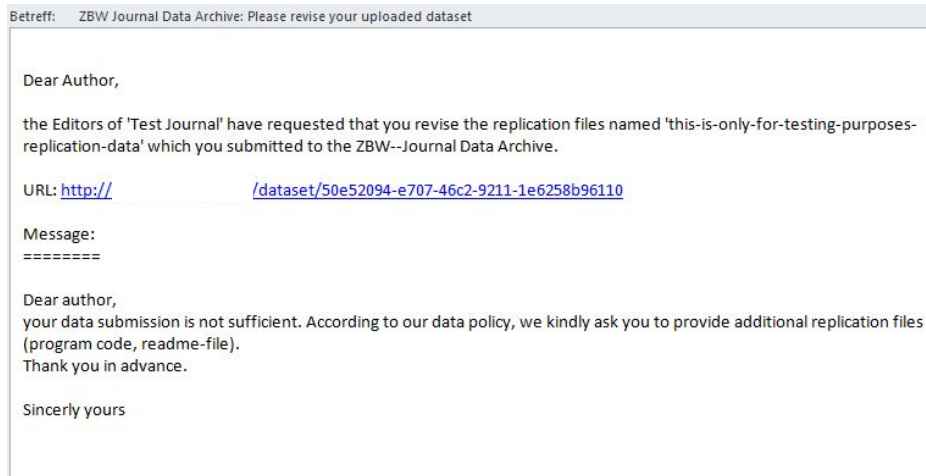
Betreff: ZBW Journal Data Archive: Please revise your uploaded dataset

Dear Author,

the Editors of 'Test Journal' have requested that you revise the replication files named 'this-is-only-for-testing-purposes-replication-data' which you submitted to the ZBW--Journal Data Archive.

URL: http:// /dataset/50e52094-e707-46c2-9211-1e6258b96110

Message:
========

Dear author,
your data submission is not sufficient. According to our data policy, we kindly ask you to provide additional replication files (program code, readme-file).
Thank you in advance.

Sincerly yours